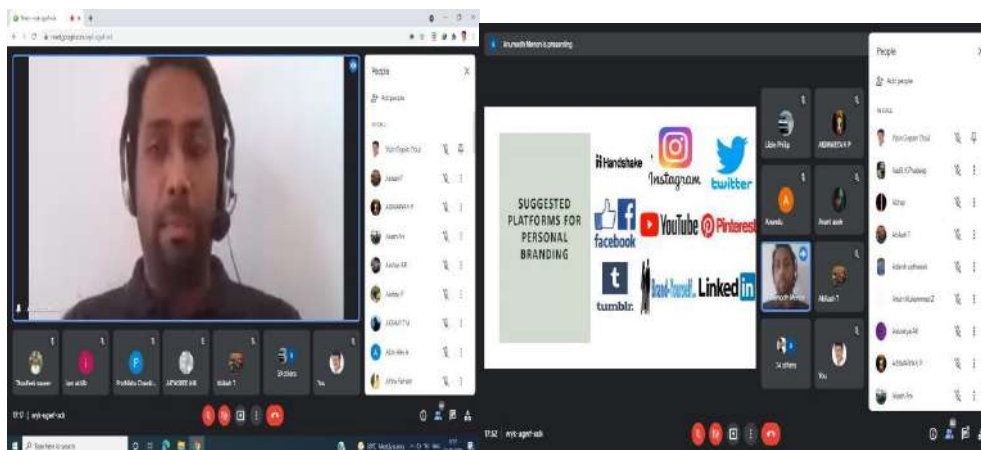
People

Add people

Anuradh Menon is presenting

SUGGESTED PLATFORMS FOR PERSONAL BRANDING

Handshake

Instagram

twitter

facebook

YouTube

Pinterest

tumblr.

Brand-Yourself

LinkedIn

People

Add people

You

34 others

You

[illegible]